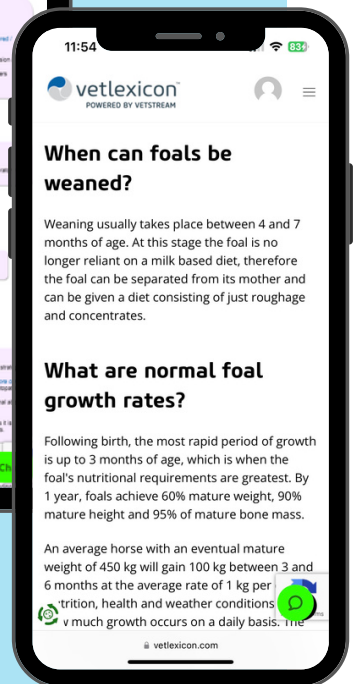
11:54

83

vetlexicon™
POWERED BY VETSTREAM

When can foals be weaned?

Weaning usually takes place between 4 and 7 months of age. At this stage the foal is no longer reliant on a milk based diet, therefore the foal can be separated from its mother and can be given a diet consisting of just roughage and concentrates.

What are normal foal growth rates?

Following birth, the most rapid period of growth is up to 3 months of age, which is when the foal's nutritional requirements are greatest. By 1 year, foals achieve 60% mature weight, 90% mature height and 95% of mature bone mass.

An average horse with an eventual mature weight of 450 kg will gain 100 kg between 3 and 6 months at the average rate of 1 kg per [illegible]trition, health and weather conditions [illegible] much growth occurs on a daily basis. The

vetlexicon.com